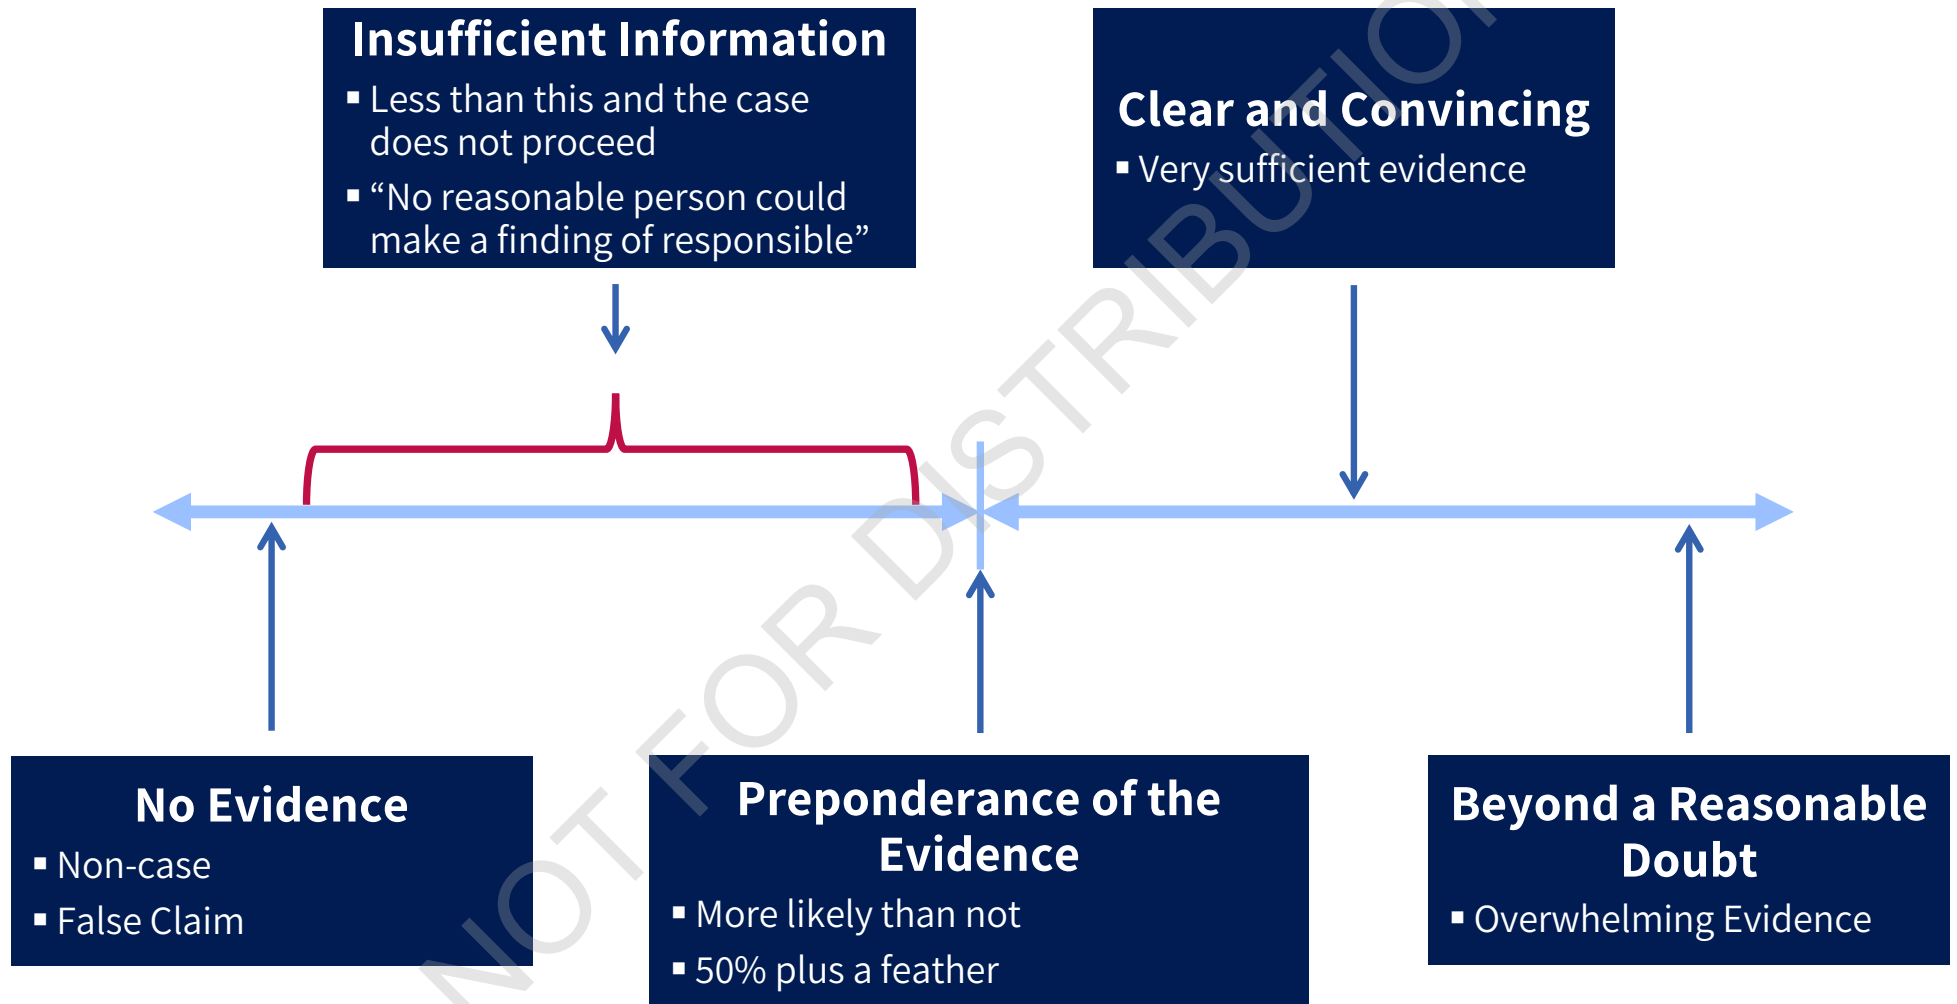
Insufficient Information

- Less than this and the case does not proceed
- “No reasonable person could make a finding of responsible”

Clear and Convincing

- Very sufficient evidence

No Evidence

- Non-case
- False Claim

Preponderance of the Evidence

- More likely than not
- 50% plus a feather

Beyond a Reasonable Doubt

- Overwhelming Evidence

NOT FOR DISTRIBUTION